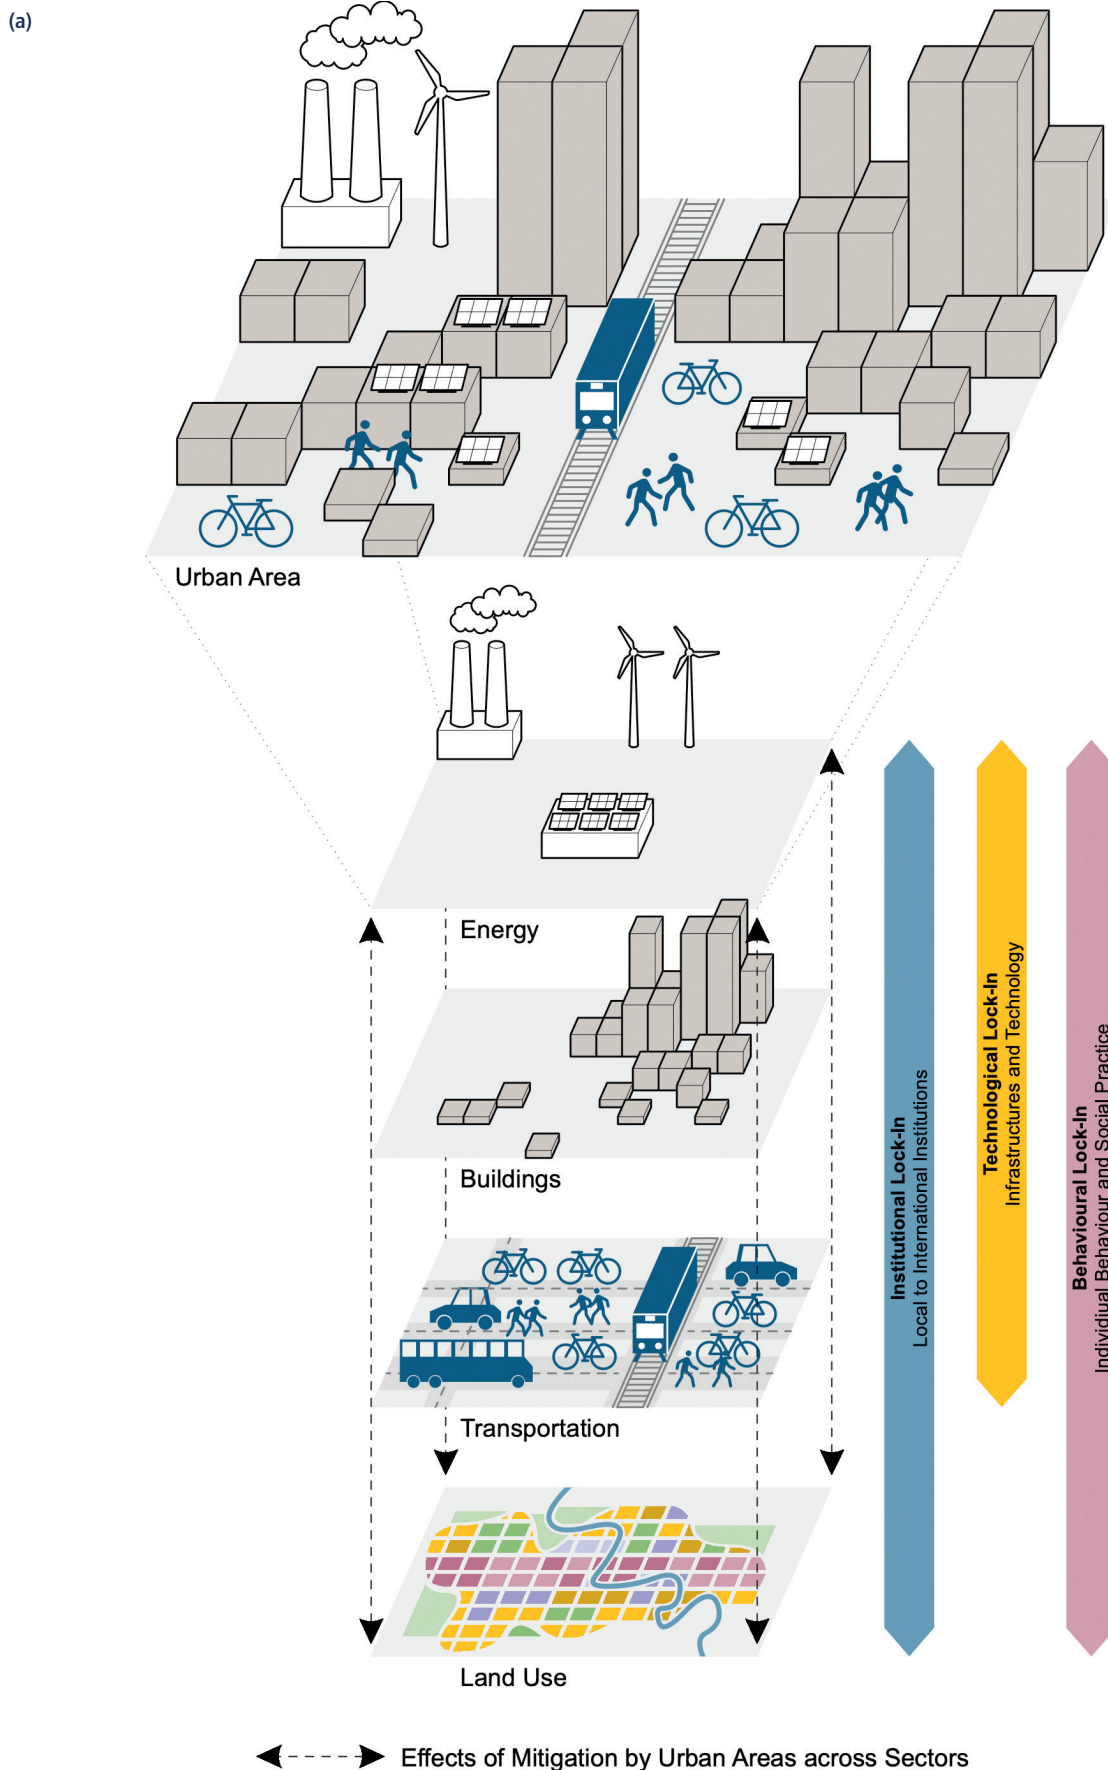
(a)

Urban Area

Energy

Buildings

Transportation

Land Use

Institutional Lock-In
Local to International Institutions

Technological Lock-In
Infrastructures and Technology

Behavioural Lock-In
Individual Behaviour and Social Practice

Effects of Mitigation by Urban Areas across Sectors